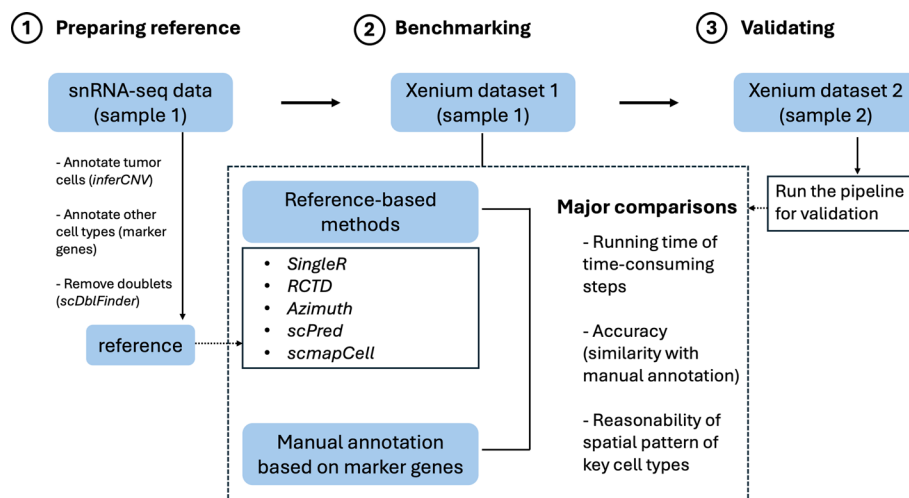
1 Preparing reference

2 Benchmarking

3 Validating

snRNA-seq data (sample 1)

Xenium dataset 1 (sample 1)

Xenium dataset 2 (sample 2)

- Annotate tumor cells (*inferCNV*)

- Annotate other cell types (marker genes)

- Remove doublets (*scDblFinder*)

reference

Reference-based methods

- *SingleR*
- *RCTD*
- *Azimuth*
- *scPred*
- *scmapCell*

Manual annotation based on marker genes

Major comparisons

- Running time of time-consuming steps

- Accuracy (similarity with manual annotation)

- Reasonability of spatial pattern of key cell types

Run the pipeline for validation